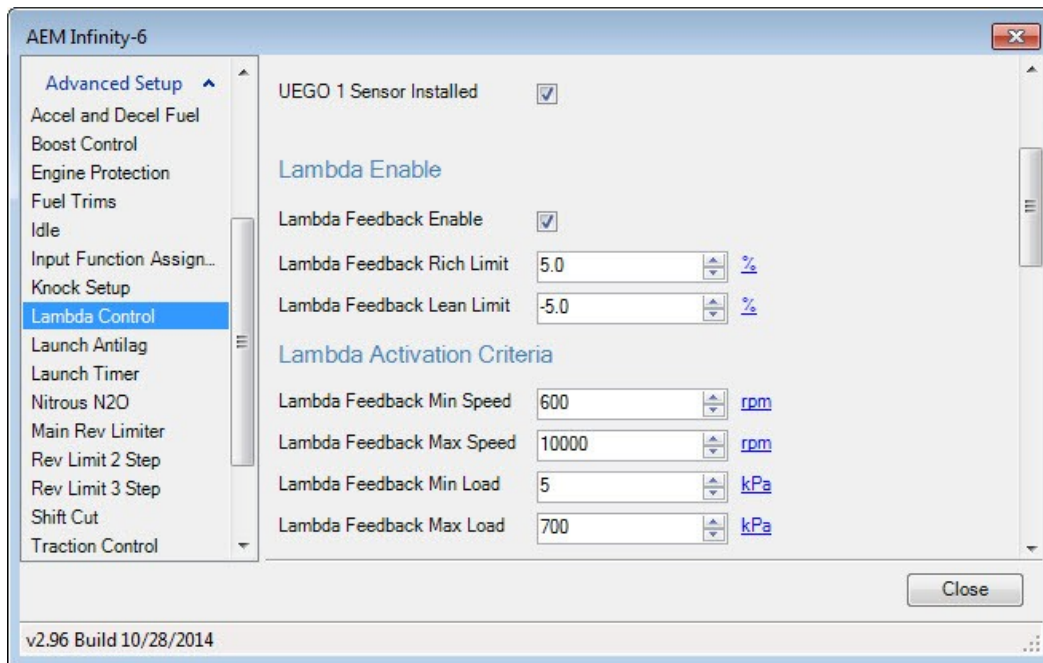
AEM Infinity-6

Advanced Setup
Accel and Decel Fuel
Boost Control
Engine Protection
Fuel Trims
Idle
Input Function Assign...
Knock Setup
Lambda Control
Launch Antilag
Launch Timer
Nitrous N2O
Main Rev Limiter
Rev Limit 2 Step
Rev Limit 3 Step
Shift Cut
Traction Control

UEGO 1 Sensor Installed

Lambda Enable

Lambda Feedback Enable
Lambda Feedback Rich Limit 5.0 %
Lambda Feedback Lean Limit -5.0 %

Lambda Activation Criteria

Lambda Feedback Min Speed 600 rpm
Lambda Feedback Max Speed 10000 rpm
Lambda Feedback Min Load 5 kPa
Lambda Feedback Max Load 700 kPa

Close

v2.96 Build 10/28/2014